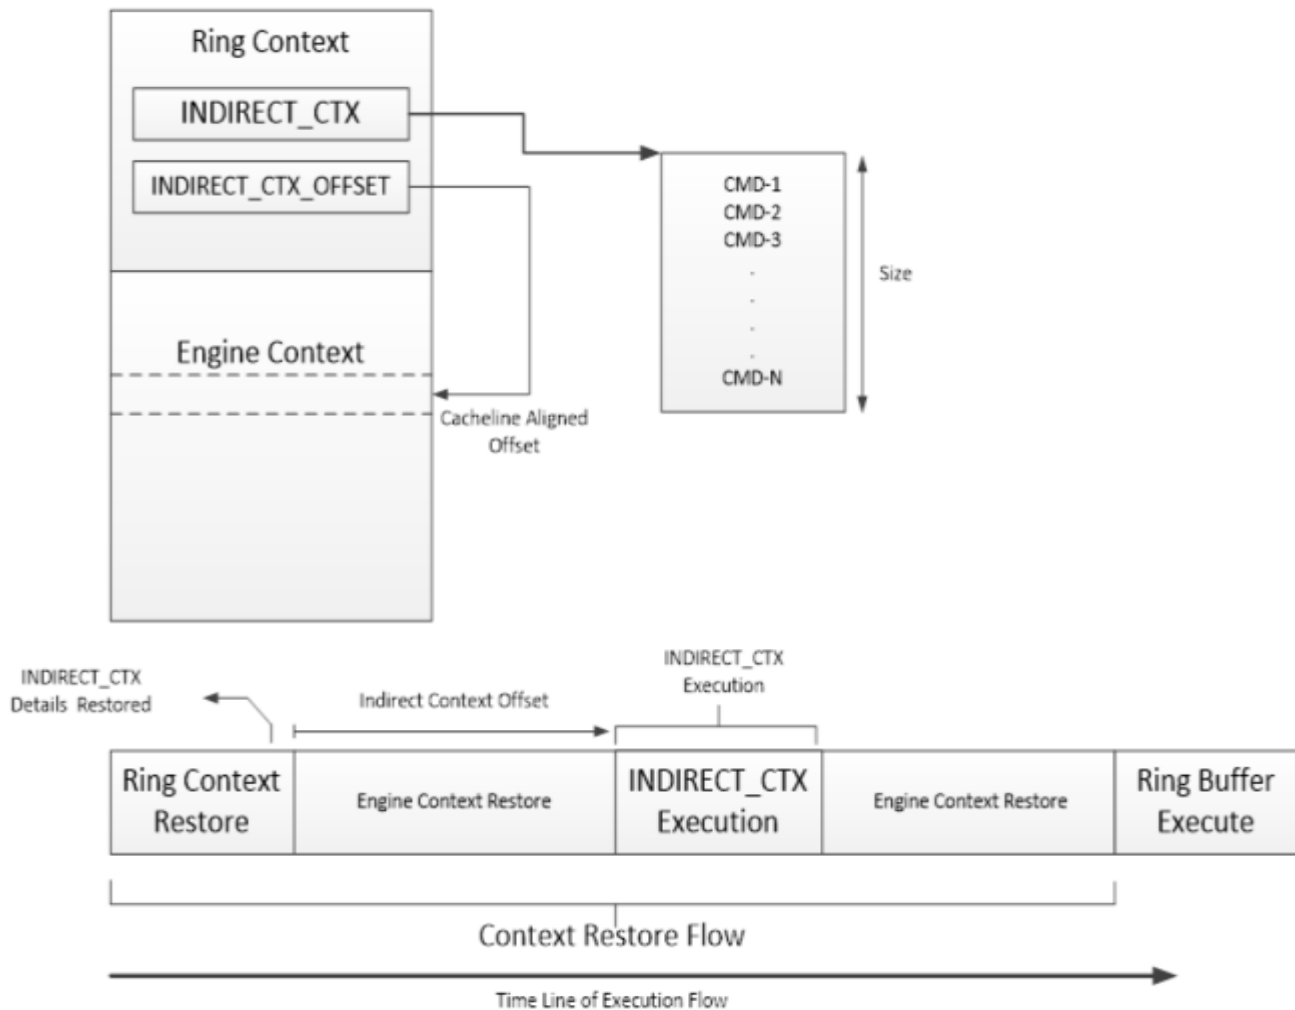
Ring Context

INDIRECT_CTX

INDIRECT_CTX_OFFSET

CMD-1
CMD-2
CMD-3
.
.
.
.
CMD-N

Size

Engine Context

Cacheline Aligned Offset

INDIRECT_CTX Details Restored

Indirect Context Offset

INDIRECT_CTX Execution

| Ring Context Restore | Engine Context Restore | INDIRECT_CTX Execution | Engine Context Restore | Ring Buffer Execute |
|---|---|---|---|---|

Context Restore Flow

Time Line of Execution Flow